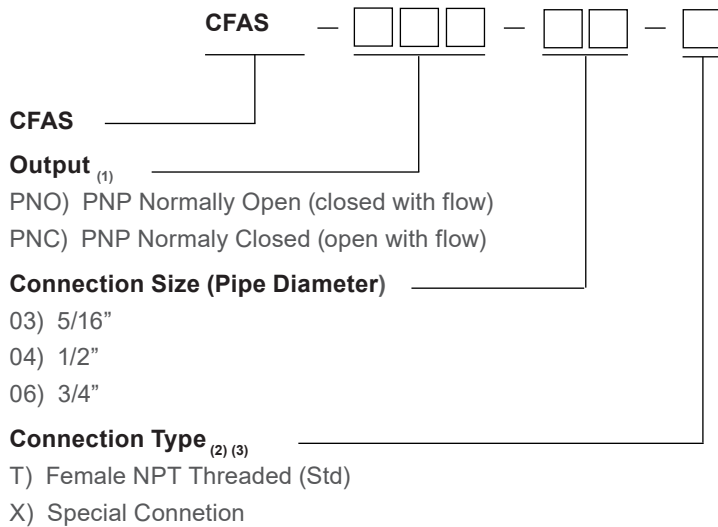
CFAS — [ ][ ][ ] — [ ][ ] — [ ]

CFAS

Output $_{(1)}$

PNO) PNP Normally Open (closed with flow)

PNC) PNP Normaly Closed (open with flow)

Connection Size (Pipe Diameter)

03) 5/16"

04) 1/2"

06) 3/4"

Connection Type $_{(2)\ (3)}$

T) Female NPT Threaded (Std)

X) Special Connetion